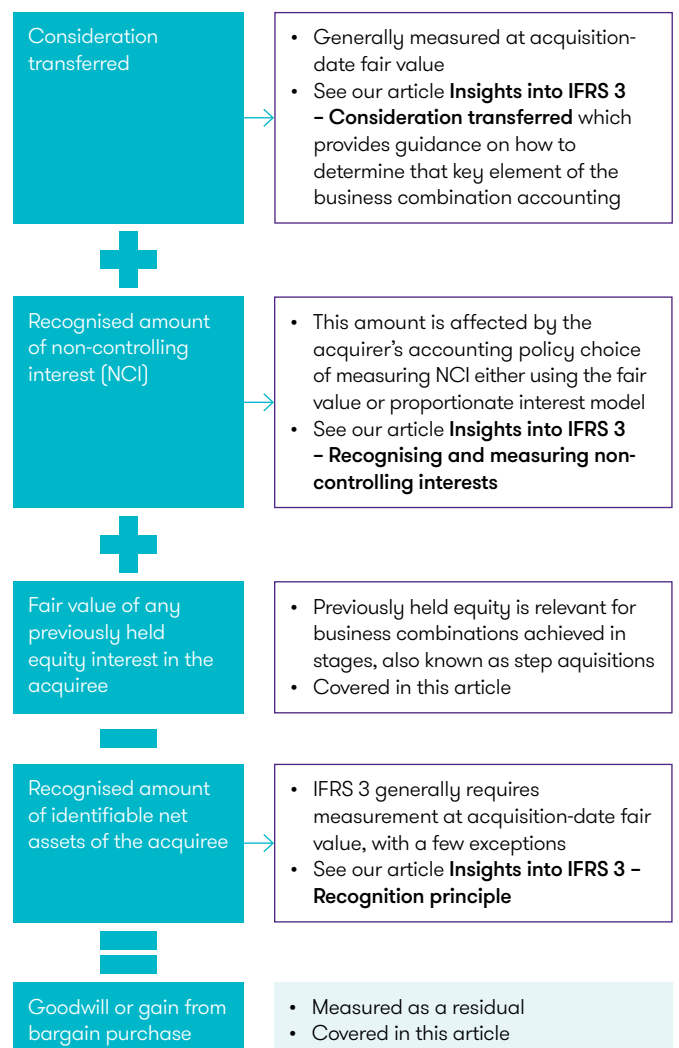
Consideration transferred

- Generally measured at acquisition-date fair value
- See our article **Insights into IFRS 3 – Consideration transferred** which provides guidance on how to determine that key element of the business combination accounting

Recognised amount of non-controlling interest (NCI)

- This amount is affected by the acquirer's accounting policy choice of measuring NCI either using the fair value or proportionate interest model
- See our article **Insights into IFRS 3 – Recognising and measuring non-controlling interests**

Fair value of any previously held equity interest in the acquiree

- Previously held equity is relevant for business combinations achieved in stages, also known as step aquisitions
- Covered in this article

Recognised amount of identifiable net assets of the acquiree

- IFRS 3 generally requires measurement at acquisition-date fair value, with a few exceptions
- See our article **Insights into IFRS 3 – Recognition principle**

Goodwill or gain from bargain purchase

- Measured as a residual
- Covered in this article